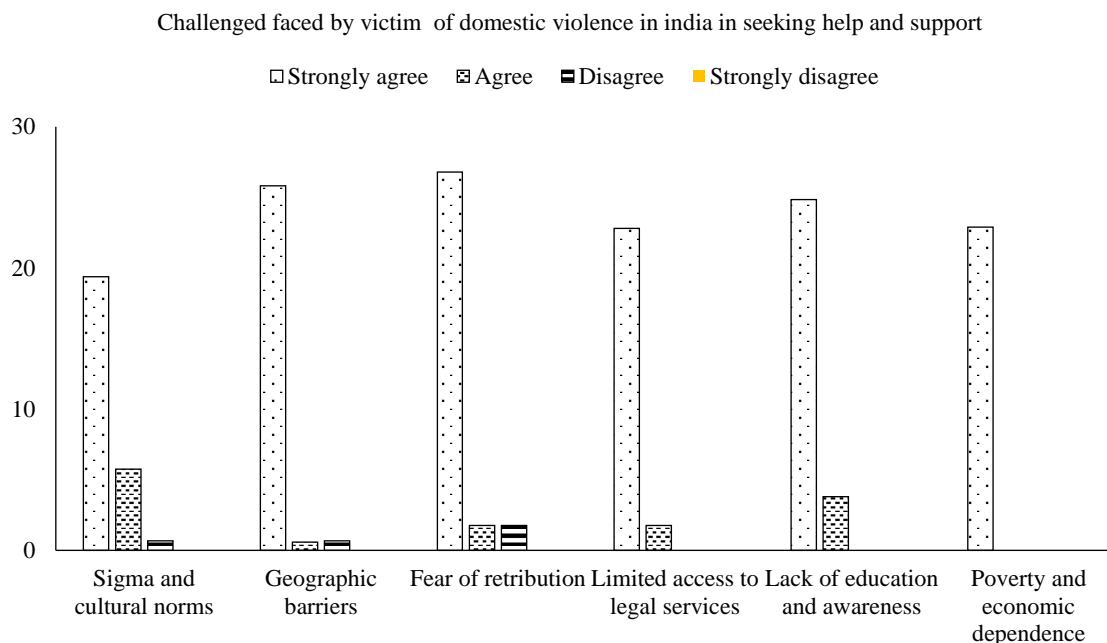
Challenged faced by victim of domestic violence in india in seeking help and support

Strongly agree Agree Disagree Strongly disagree

30
20
10
0

Sigma and cultural norms
Geographic barriers
Fear of retribution
Limited access to legal services
Lack of education and awareness
Poverty and economic dependence